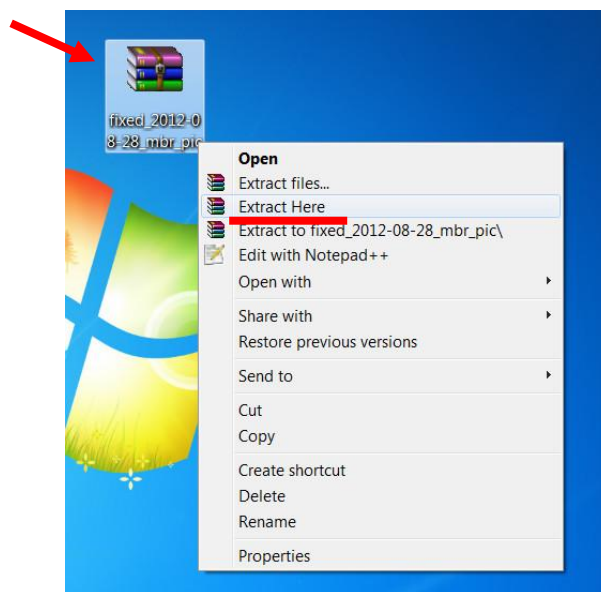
fixed_2012-08-28_mbr_pic

Open
Extract files...
Extract Here
Extract to fixed_2012-08-28_mbr_pic\
Edit with Notepad++
Open with
Share with
Restore previous versions
Send to
Cut
Copy
Create shortcut
Delete
Rename
Properties